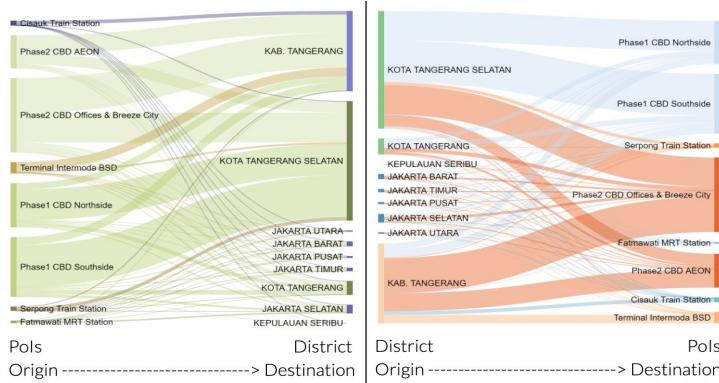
Cisauk Train Station
Phase2 CBD AEON
Phase2 CBD Offices & Breeze City
Terminal Intermoda BSD
Phase1 CBD Northside
Phase1 CBD Southside
Serpong Train Station
Fatmawati MRT Station

KAB. TANGERANG
KOTA TANGERANG SELATAN
JAKARTA UTARA
JAKARTA BARAT
JAKARTA PUSAT
JAKARTA TIMUR
KOTA TANGERANG
JAKARTA SELATAN
KEPULAUAN SERIBU

PoIs
Origin -----------------------------> Destination
District

KOTA TANGERANG SELATAN
KOTA TANGERANG
KEPULAUAN SERIBU
JAKARTA BARAT
JAKARTA TIMUR
JAKARTA PUSAT
JAKARTA SELATAN
JAKARTA UTARA
KAB. TANGERANG

Phase1 CBD Northside
Phase1 CBD Southside
Serpong Train Station
Phase2 CBD Offices & Breeze City
Fatmawati MRT Station
Phase2 CBD AEON
Cisauk Train Station
Terminal Intermoda BSD

District
Origin -----------------------------> Destination
PoIs